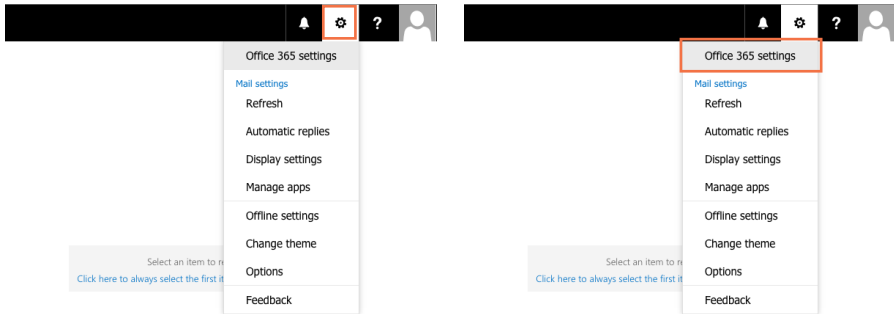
?

Office 365 settings

Mail settings

Refresh

Automatic replies

Display settings

Manage apps

Offline settings

Change theme

Options

Feedback

Select an item to r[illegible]

Click here to always select the first it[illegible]

?

Office 365 settings

Mail settings

Refresh

Automatic replies

Display settings

Manage apps

Offline settings

Change theme

Options

Feedback

Select an item to r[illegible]

Click here to always select the first it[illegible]